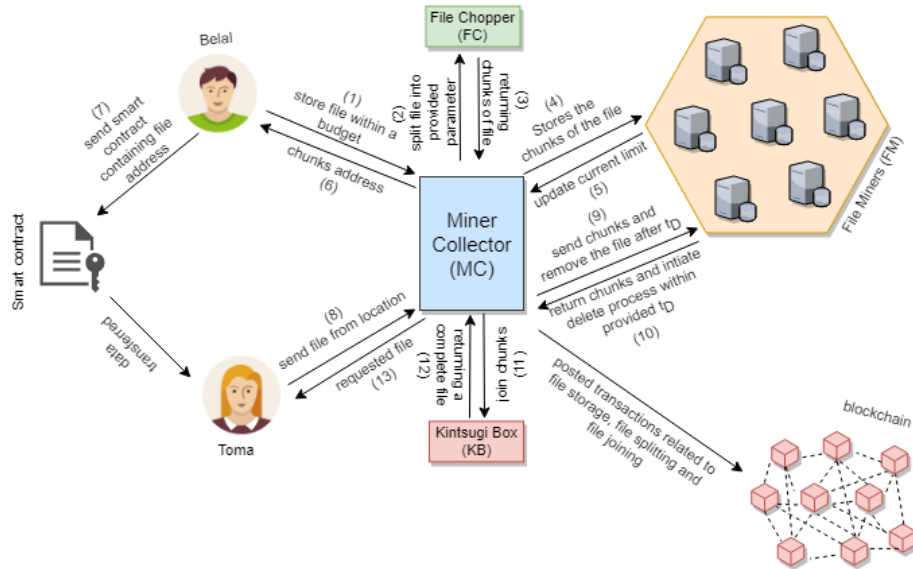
File Chopper (FC)

Belal

(7) send smart contract containing file address

(1) store file within a budget

(2) split file into provided parameter

(3) returning chunks of file

(4) Stores the chunks of the file

File Miners (FM)

chunks address (6)

update current limit (5)

Miner Collector (MC)

(9) send chunks and remove the file after $t_D$

Smart contract

return chunks and intiate delete process within provided $t_D$ (10)

data transfered

(8) send file from location

requested file (13)

returning a complete file (12)

(11) join chunks

posted transactions related to file storage, file splitting and file joining

Toma

Kintsugi Box (KB)

blockchain